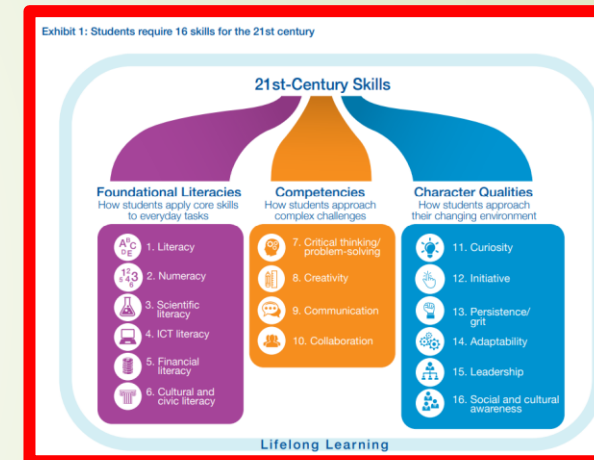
Exhibit 1: Students require 16 skills for the 21st century

21st-Century Skills

Foundational Literacies
How students apply core skills to everyday tasks

1. Literacy
2. Numeracy
3. Scientific literacy
4. ICT literacy
5. Financial literacy
6. Cultural and civic literacy

Competencies
How students approach complex challenges

7. Critical thinking/ problem-solving
8. Creativity
9. Communication
10. Collaboration

Character Qualities
How students approach their changing environment

11. Curiosity
12. Initiative
13. Persistence/ grit
14. Adaptability
15. Leadership
16. Social and cultural awareness

Lifelong Learning